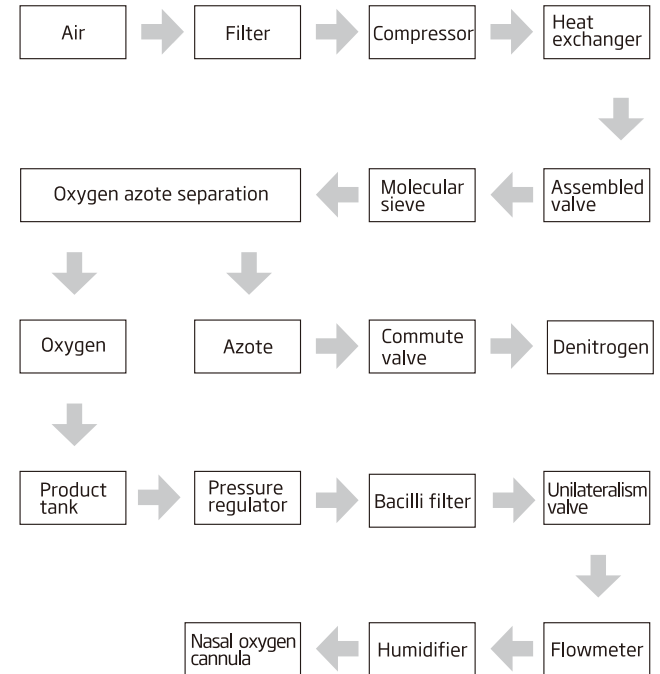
Air

Filter

Compressor

Heat exchanger

Assembled valve

Molecular sieve

Oxygen azote separation

Oxygen

Azote

Commute valve

Denitrogen

Product tank

Pressure regulator

Bacilli filter

Unilateralism valve

Flowmeter

Humidifier

Nasal oxygen cannula